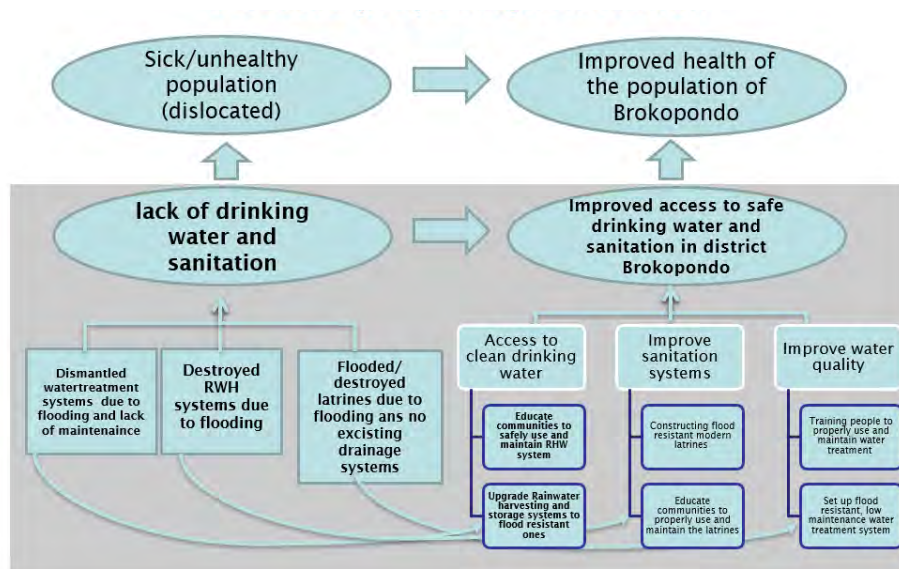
Sick/unhealthy population (dislocated)

Improved health of the population of Brokopondo

lack of drinking water and sanitation

Improved access to safe drinking water and sanitation in district Brokopondo

Dismantled watertreatment systems due to flooding and lack of maintenaince

Destroyed RWH systems due to flooding

Flooded/ destroyed latrines due to flooding ans no excisting drainage systems

Access to clean drinking water

Improve sanitation systems

Improve water quality

Educate communities to safely use and maintain RHW system

Upgrade Rainwater harvesting and storage systems to flood resistant ones

Constructing flood resistant modern latrines

Educate communities to properly use and maintain the latrines

Training people to properly use and maintain water treatment

Set up flood resistant, low maintenance water treatment system